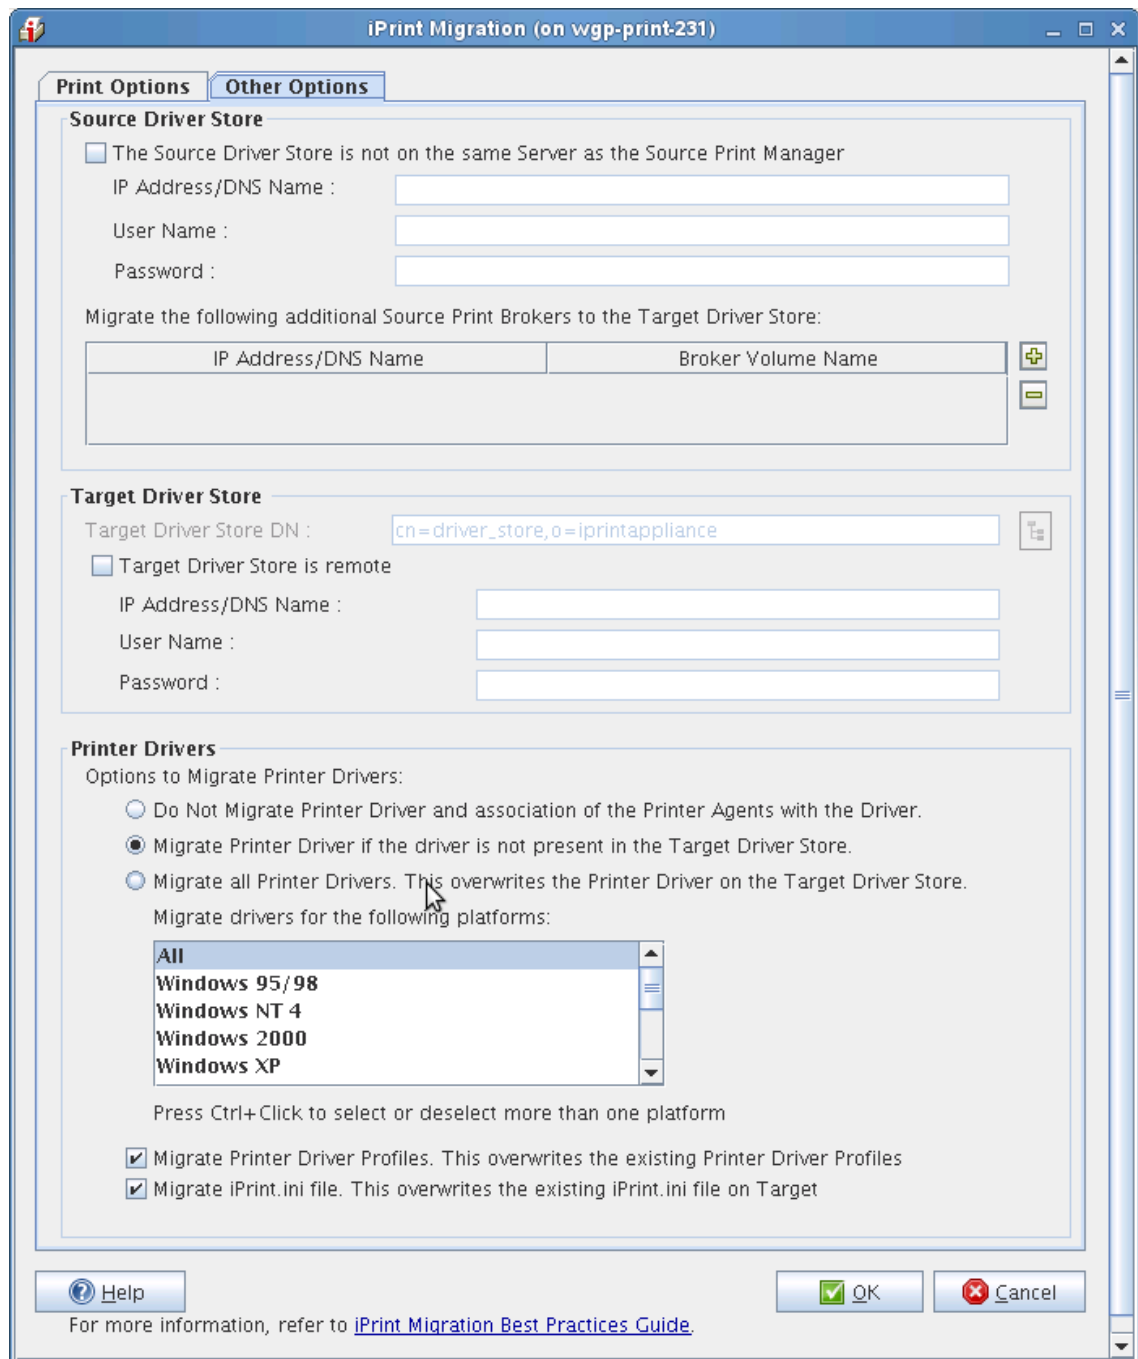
iPrint Migration (on wgp-print-231)

Print Options | Other Options

Source Driver Store

The Source Driver Store is not on the same Server as the Source Print Manager

IP Address/DNS Name :

User Name :

Password :

Migrate the following additional Source Print Brokers to the Target Driver Store:

| IP Address/DNS Name | Broker Volume Name |
|---|---|

Target Driver Store

Target Driver Store DN : cn=driver_store,o=iprintappliance

Target Driver Store is remote

IP Address/DNS Name :

User Name :

Password :

Printer Drivers

Options to Migrate Printer Drivers:

Do Not Migrate Printer Driver and association of the Printer Agents with the Driver.

Migrate Printer Driver if the driver is not present in the Target Driver Store.

Migrate all Printer Drivers. This overwrites the Printer Driver on the Target Driver Store.

Migrate drivers for the following platforms:

All
Windows 95/98
Windows NT 4
Windows 2000
Windows XP

Press Ctrl+Click to select or deselect more than one platform

Migrate Printer Driver Profiles. This overwrites the existing Printer Driver Profiles

Migrate iPrint.ini file. This overwrites the existing iPrint.ini file on Target

Help

OK

Cancel

For more information, refer to iPrint Migration Best Practices Guide.